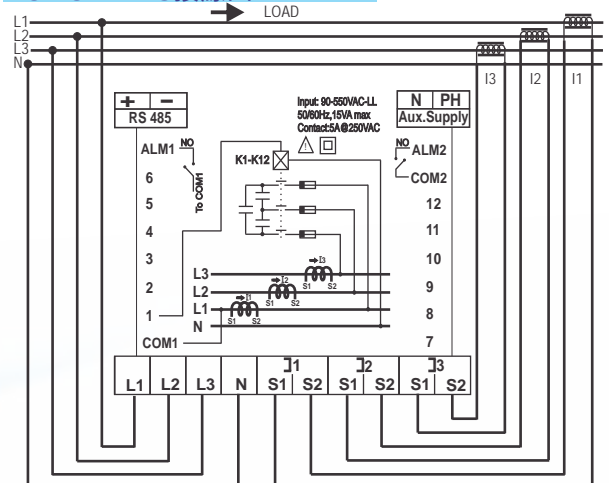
LOAD

L1
L2
L3
N

I3
I2
I1

+ −
RS 485

Input: 90-550VAC-LL
50/60Hz,15VA max
Contact:5A@250VAC

N PH
Aux.Supply

ALM1
NO
To COM1
6
5
4
3
2
1
COM1

K1-K12

NO
ALM2
COM2
12
11
10
9
8
7

L3
L2
L1
N
I3
I2
I1
S1 S2
S1 S2
S1 S2

I1
I2
I3

| L1 | L2 | L3 | N | S1 | S2 | S1 | S2 | S1 | S2 |